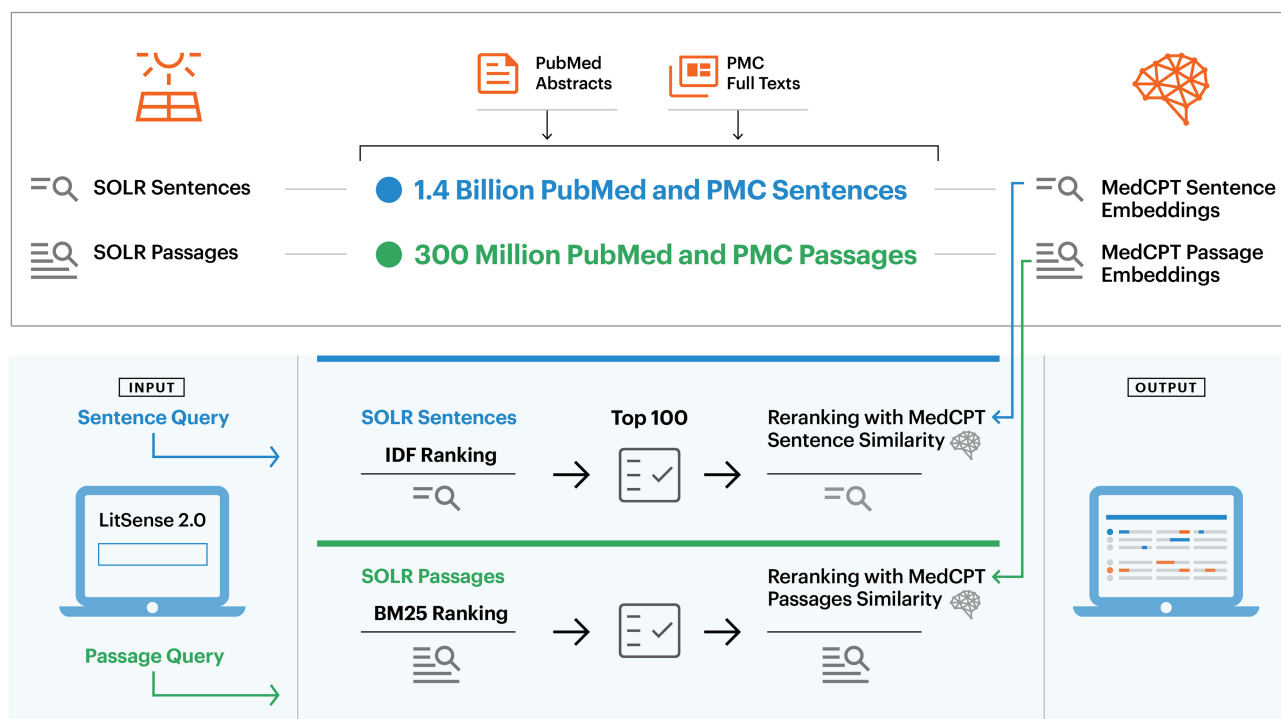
PubMed Abstracts

PMC Full Texts

SOLR Sentences

1.4 Billion PubMed and PMC Sentences

MedCPT Sentence Embeddings

SOLR Passages

300 Million PubMed and PMC Passages

MedCPT Passage Embeddings

INPUT

Sentence Query

LitSense 2.0

Passage Query

SOLR Sentences

IDF Ranking

Top 100

Reranking with MedCPT Sentence Similarity

SOLR Passages

BM25 Ranking

Reranking with MedCPT Passages Similarity

OUTPUT